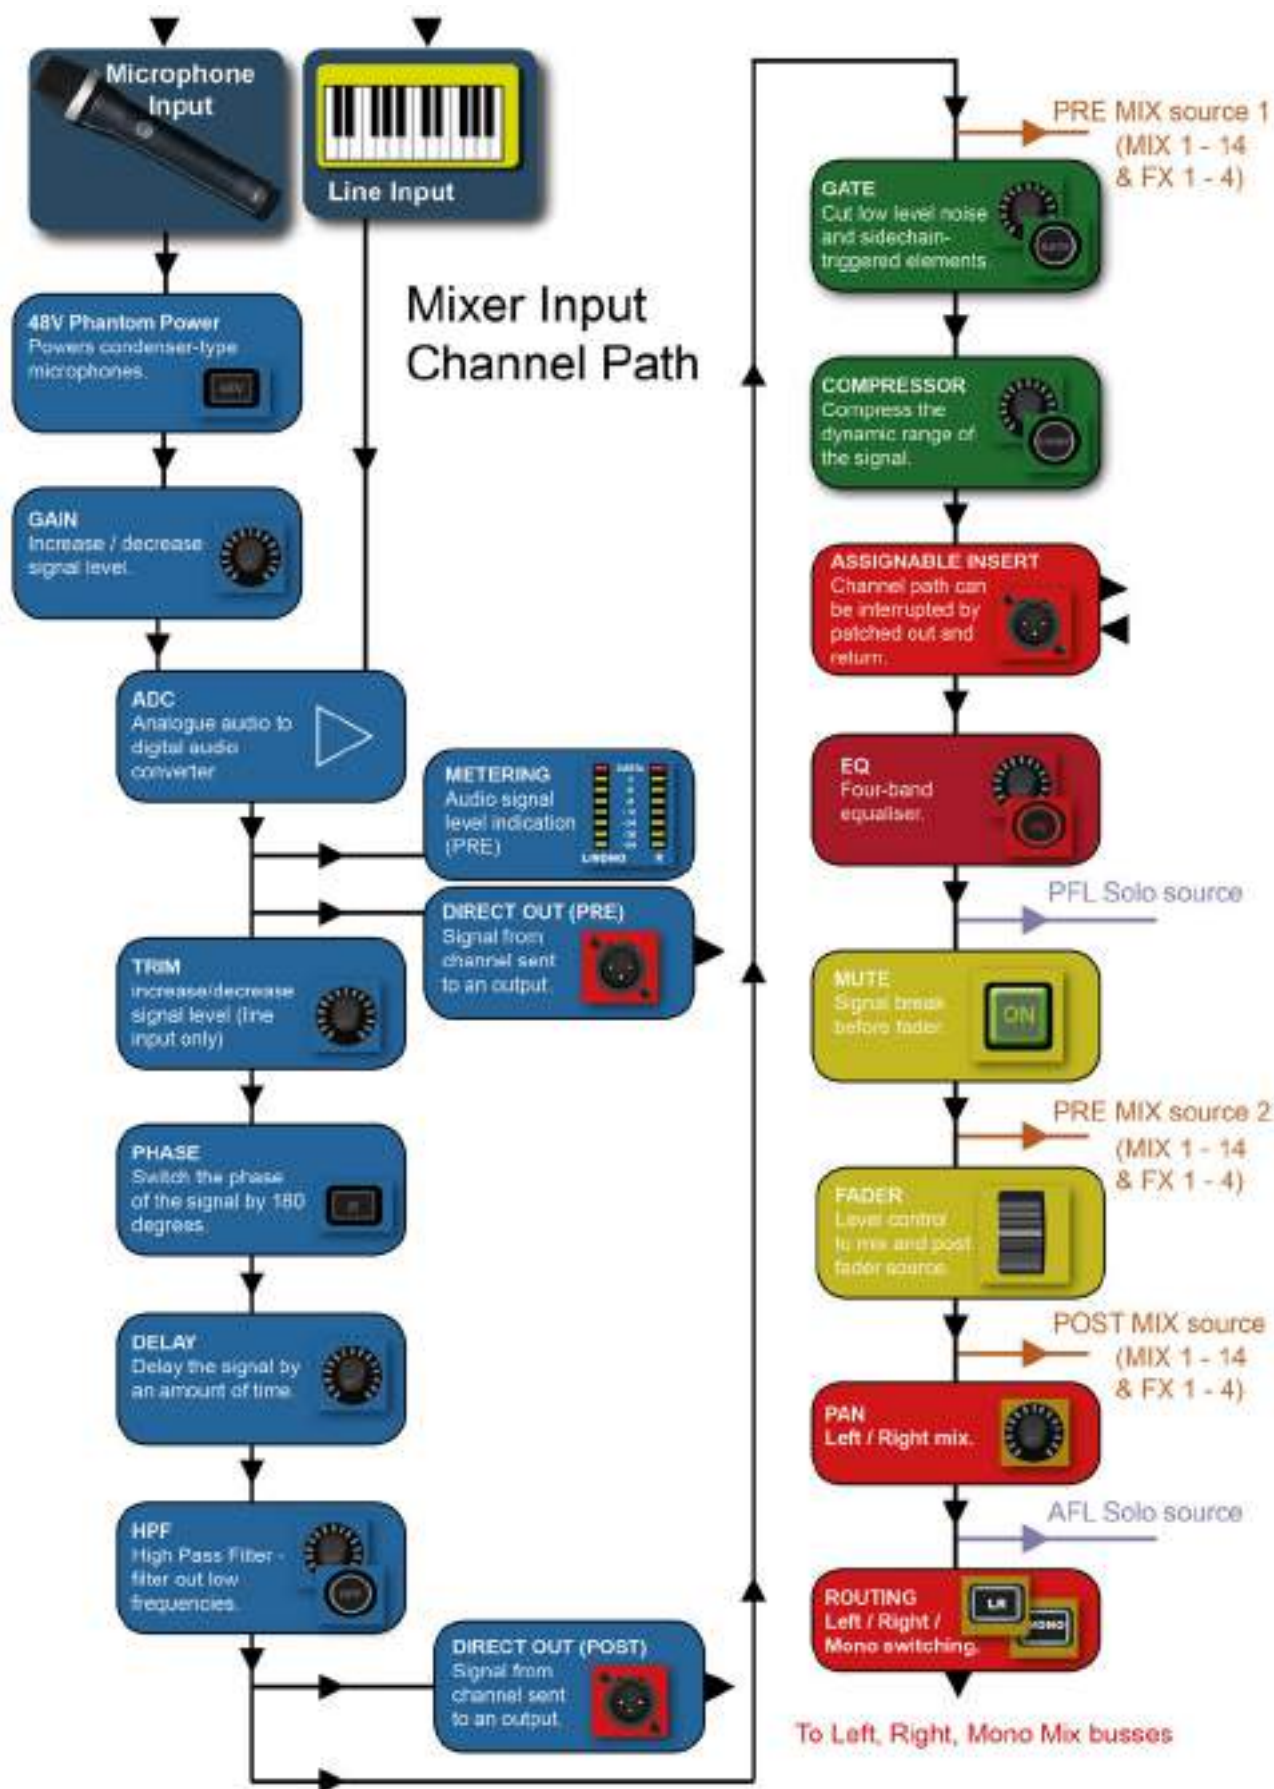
Microphone Input

Line Input

Mixer Input Channel Path

48V Phantom Power
Powers condenser-type microphones.

GAIN
Increase / decrease signal level.

ADC
Analogue audio to digital audio converter

METERING
Audio signal level indication (PRE)

DIRECT OUT (PRE)
Signal from channel sent to an output.

TRIM
increase/decrease signal level (line input only)

PHASE
Switch the phase of the signal by 180 degrees.

DELAY
Delay the signal by an amount of time.

HPF
High Pass Filter - filter out low frequencies.

DIRECT OUT (POST)
Signal from channel sent to an output.

PRE MIX source 1
(MIX 1 - 14 & FX 1 - 4)

GATE
Cut low level noise and sidechain-triggered elements.

COMPRESSOR
Compress the dynamic range of the signal.

ASSIGNABLE INSERT
Channel path can be interrupted by patched out and return.

EQ
Four-band equaliser.

PFL Solo source

MUTE
Signal break before fader.

ON

PRE MIX source 2
(MIX 1 - 14 & FX 1 - 4)

FADER
Level control to mix and post fader source.

POST MIX source
(MIX 1 - 14 & FX 1 - 4)

PAN
Left / Right mix.

AFL Solo source

ROUTING
Left / Right / Mono switching.

LR

MONO

To Left, Right, Mono Mix busses